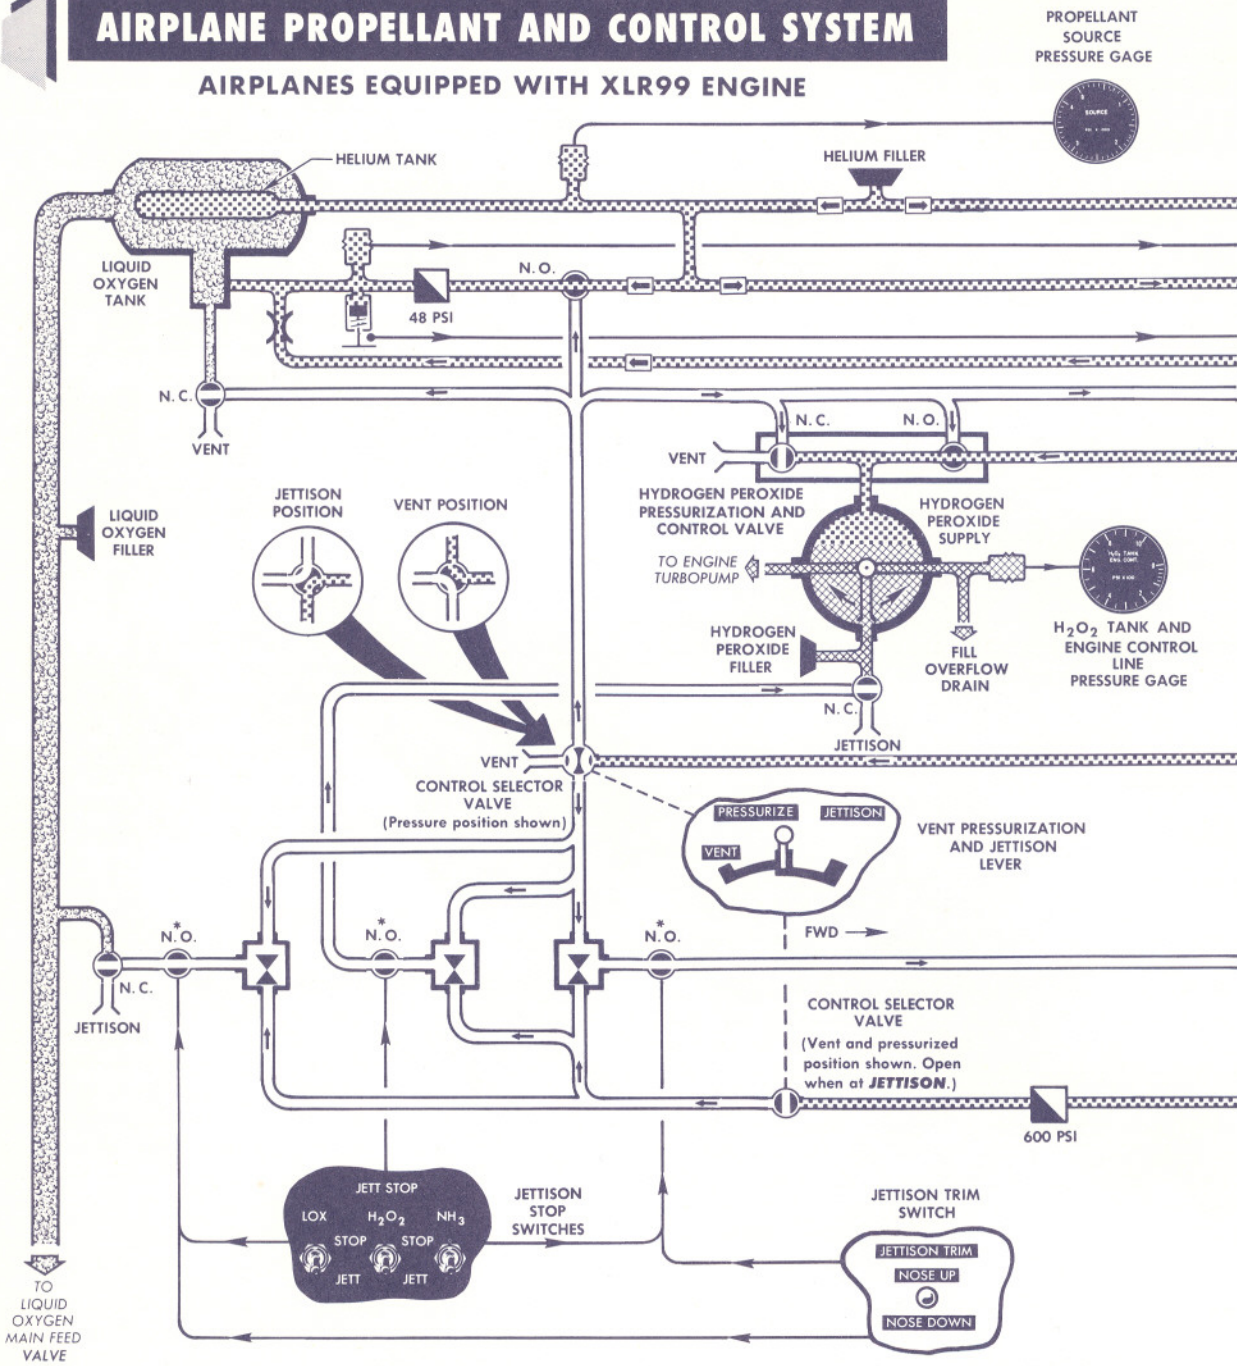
AIRPLANE PROPELLANT AND CONTROL SYSTEM

AIRPLANES EQUIPPED WITH XLR99 ENGINE

PROPELLANT SOURCE PRESSURE GAGE

SOURCE

HELIUM TANK

HELIUM FILLER

LIQUID OXYGEN TANK

N. O.

48 PSI

N. C.

VENT

N. C.

N. O.

VENT

HYDROGEN PEROXIDE PRESSURIZATION AND CONTROL VALVE

HYDROGEN PEROXIDE SUPPLY

LIQUID OXYGEN FILLER

JETTISON POSITION

VENT POSITION

TO ENGINE TURBOPUMP

$H_2O_2$ TANK ENG. CONT.

HYDROGEN PEROXIDE FILLER

FILL OVERFLOW DRAIN

$H_2O_2$ TANK AND ENGINE CONTROL LINE PRESSURE GAGE

N. C.

JETTISON

VENT

CONTROL SELECTOR VALVE (Pressure position shown)

PRESSURIZE

JETTISON

VENT

VENT PRESSURIZATION AND JETTISON LEVER

FWD

N.*O.

N.*O.

N.*O.

N. C.

JETTISON

CONTROL SELECTOR VALVE (Vent and pressurized position shown. Open when at JETTISON.)

600 PSI

JETT STOP

LOX

$H_2O_2$

$NH_3$

STOP

STOP

JETT

JETT

JETTISON STOP SWITCHES

JETTISON TRIM SWITCH

JETTISON TRIM

NOSE UP

NOSE DOWN

TO LIQUID OXYGEN MAIN FEED VALVE